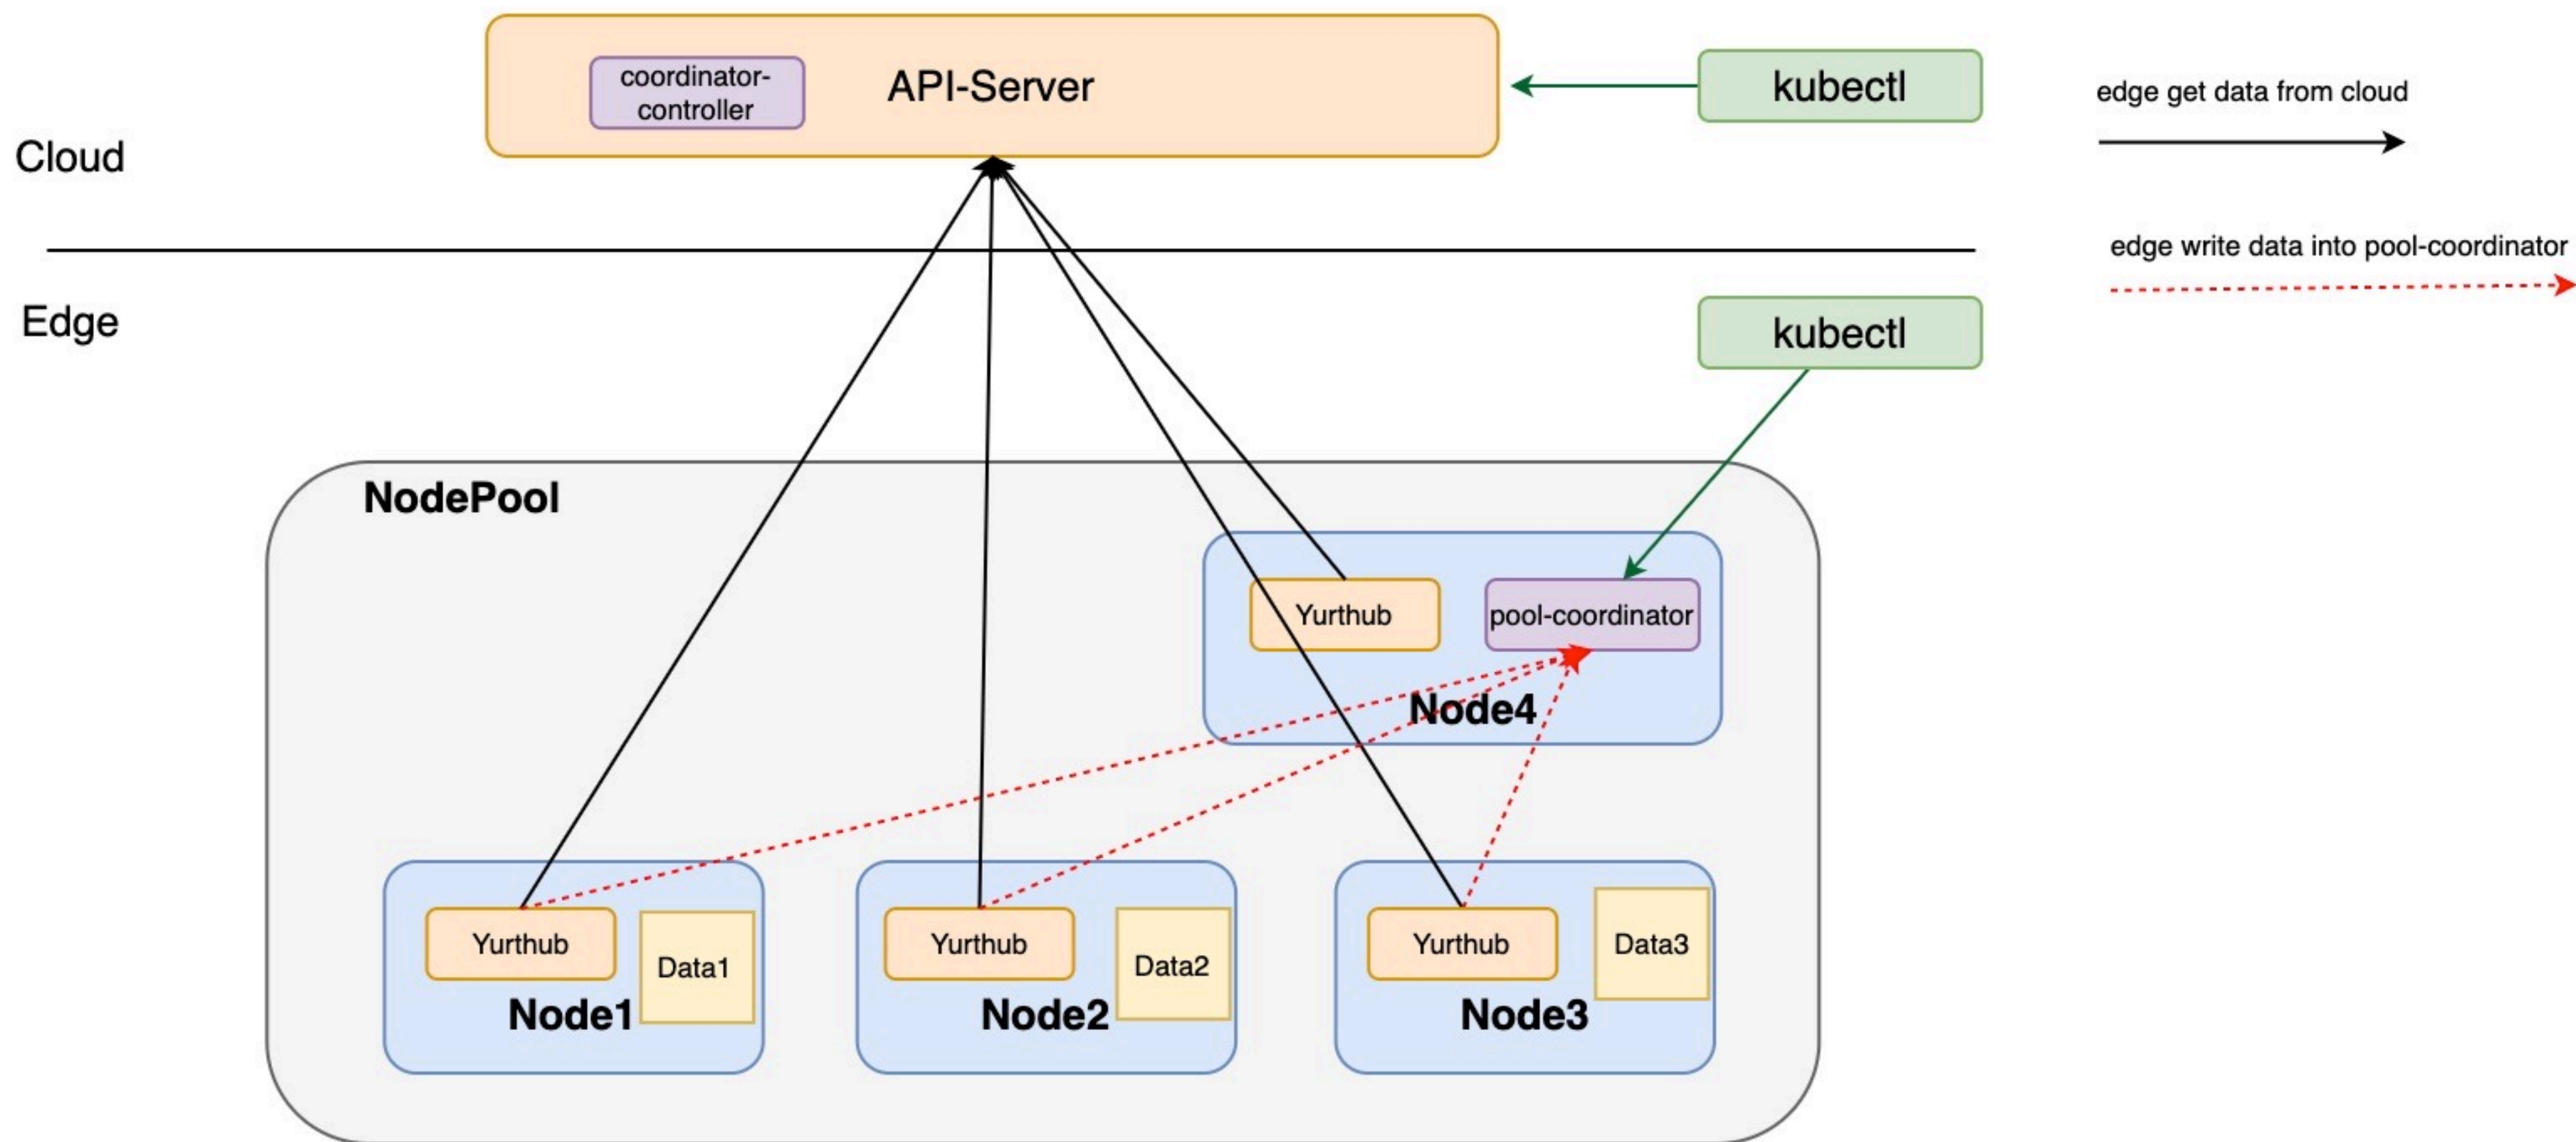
coordinator-controller

API-Server

kubectl

edge get data from cloud

Cloud

edge write data into pool-coordinator

Edge

kubectl

NodePool

Yurthub

pool-coordinator

Node4

Yurthub

Data1

Node1

Yurthub

Data2

Node2

Yurthub

Data3

Node3